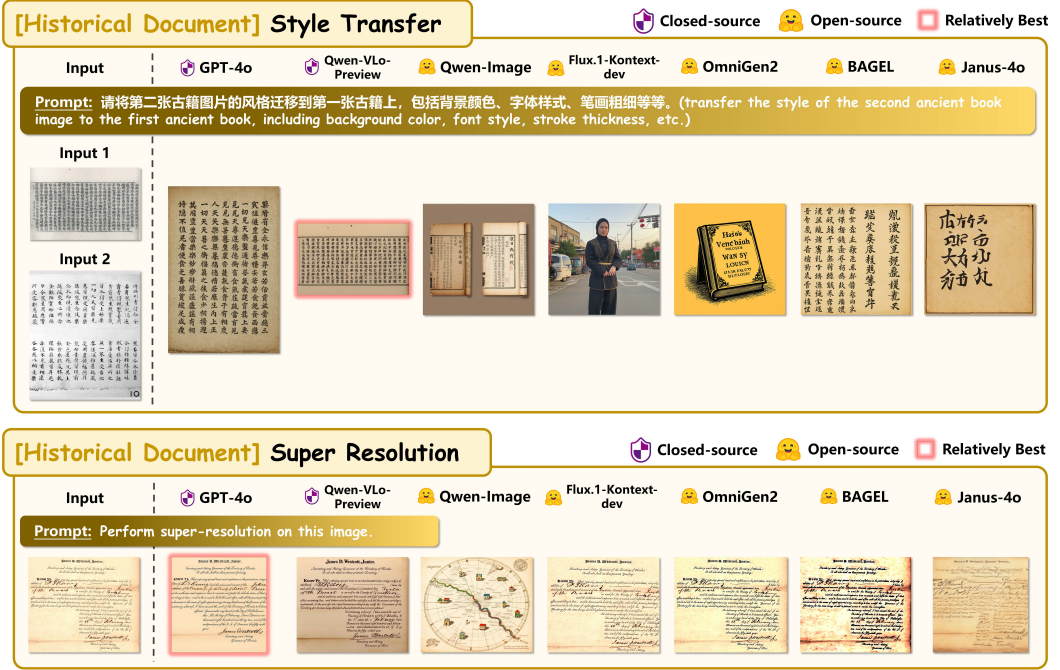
[Historical Document] Style Transfer

Closed-source Open-source Relatively Best

Input GPT-4o Qwen-VLo-Preview Qwen-Image Flux.1-Kontext-dev OmniGen2 BAGEL Janus-4o

Prompt: 请将第二张古籍图片的风格迁移到第一张古籍上，包括背景颜色、字体样式、笔画粗细等等。(transfer the style of the second ancient book image to the first ancient book, including background color, font style, stroke thickness, etc.)

Input 1

Input 2

[Historical Document] Super Resolution

Closed-source Open-source Relatively Best

Input GPT-4o Qwen-VLo-Preview Qwen-Image Flux.1-Kontext-dev OmniGen2 BAGEL Janus-4o

Prompt: Perform super-resolution on this image.